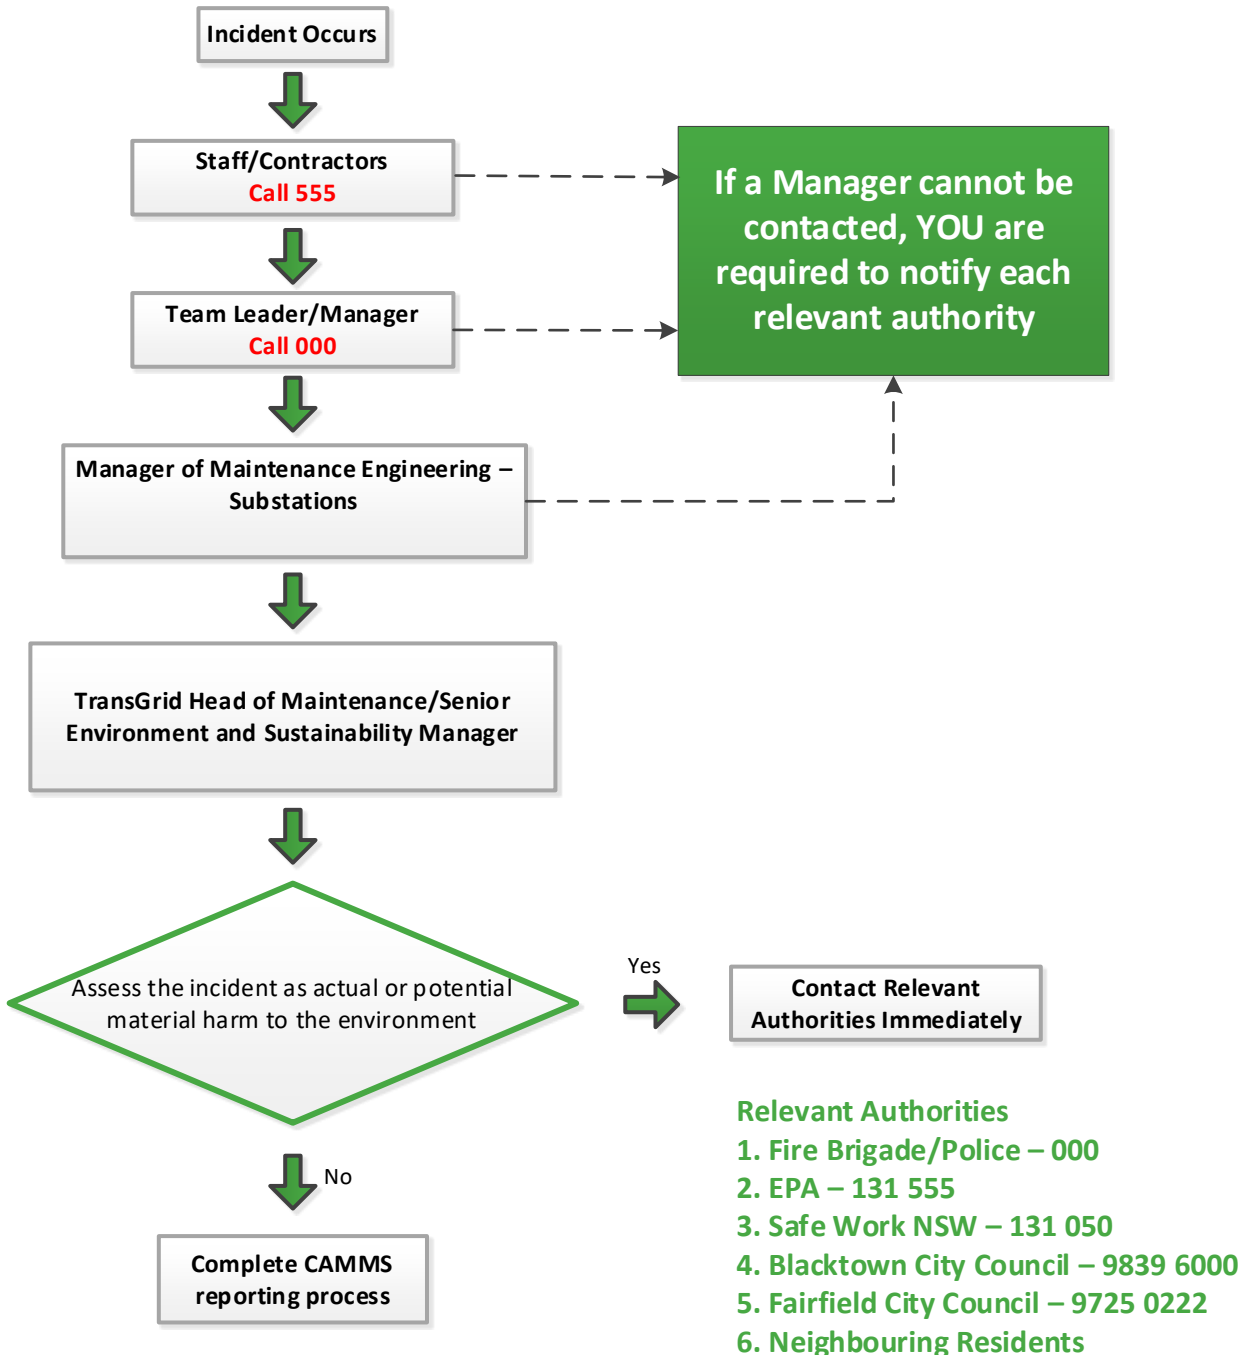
Incident Occurs

Staff/Contractors
Call 555

If a Manager cannot be contacted, YOU are required to notify each relevant authority

Team Leader/Manager
Call 000

Manager of Maintenance Engineering – Substations

TransGrid Head of Maintenance/Senior Environment and Sustainability Manager

Assess the incident as actual or potential material harm to the environment

Yes

Contact Relevant Authorities Immediately

Relevant Authorities
1. Fire Brigade/Police – 000
2. EPA – 131 555
3. Safe Work NSW – 131 050
4. Blacktown City Council – 9839 6000
5. Fairfield City Council – 9725 0222
6. Neighbouring Residents

No

Complete CAMMS reporting process